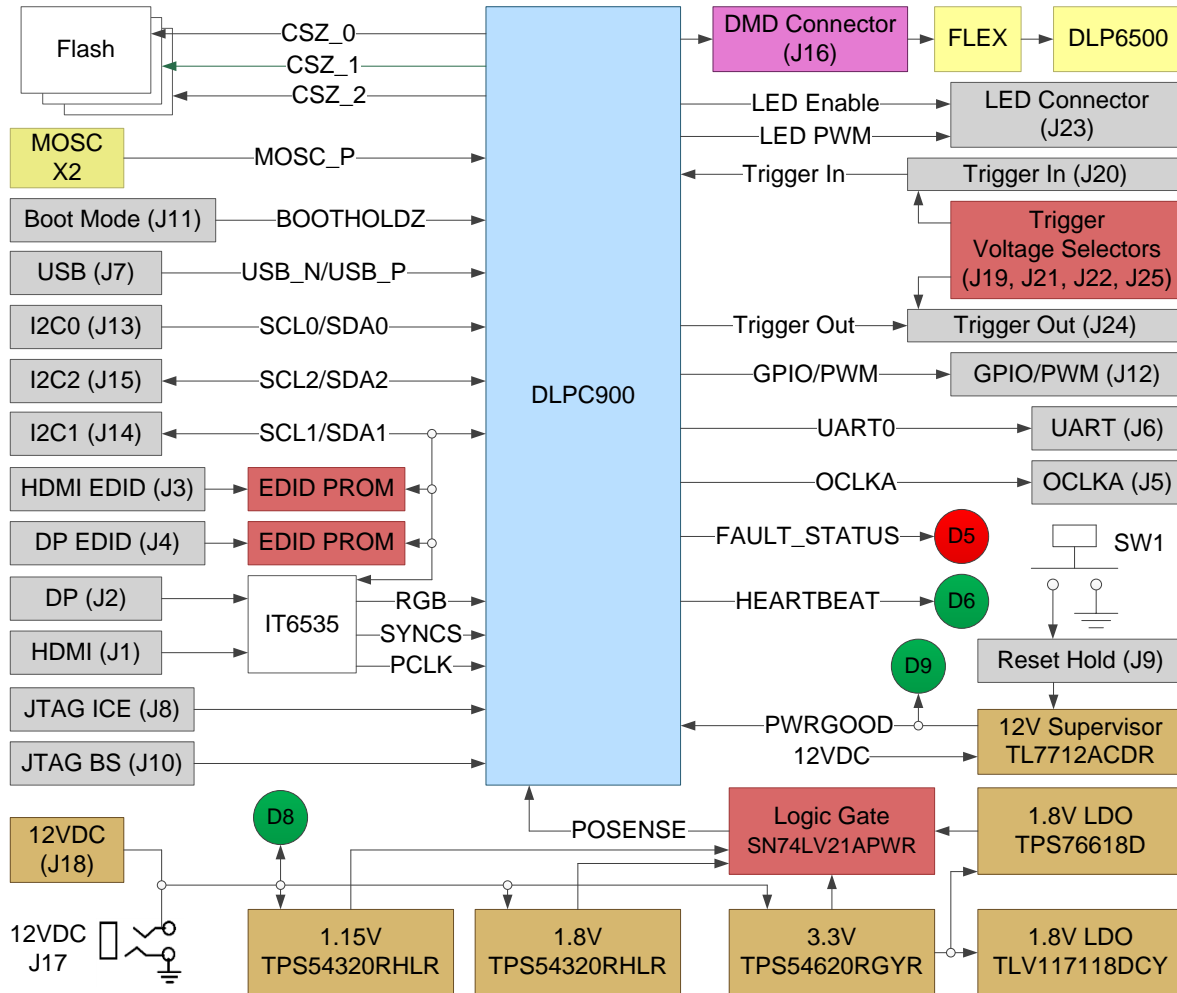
Flash
CSZ_0
CSZ_1
CSZ_2
MOSC X2
MOSC_P
Boot Mode (J11)
BOOTHOLDZ
USB (J7)
USB_N/USB_P
I2C0 (J13)
SCL0/SDA0
I2C2 (J15)
SCL2/SDA2
I2C1 (J14)
SCL1/SDA1
HDMI EDID (J3)
EDID PROM
DP EDID (J4)
EDID PROM
DP (J2)
HDMI (J1)
IT6535
RGB
SYNCS
PCLK
JTAG ICE (J8)
JTAG BS (J10)
DLPC900
DMD Connector (J16)
FLEX
DLP6500
LED Enable
LED PWM
LED Connector (J23)
Trigger In
Trigger In (J20)
Trigger Voltage Selectors (J19, J21, J22, J25)
Trigger Out
Trigger Out (J24)
GPIO/PWM
GPIO/PWM (J12)
UART0
UART (J6)
OCLKA
OCLKA (J5)
FAULT_STATUS
D5
SW1
HEARTBEAT
D6
D9
Reset Hold (J9)
PWRGOOD
12V Supervisor TL7712ACDR
12VDC
12VDC (J18)
D8
POSENSE
Logic Gate SN74LV21APWR
1.8V LDO TPS76618D
12VDC J17
1.15V TPS54320RHLR
1.8V TPS54320RHLR
3.3V TPS54620RGYR
1.8V LDO TLV117118DCY